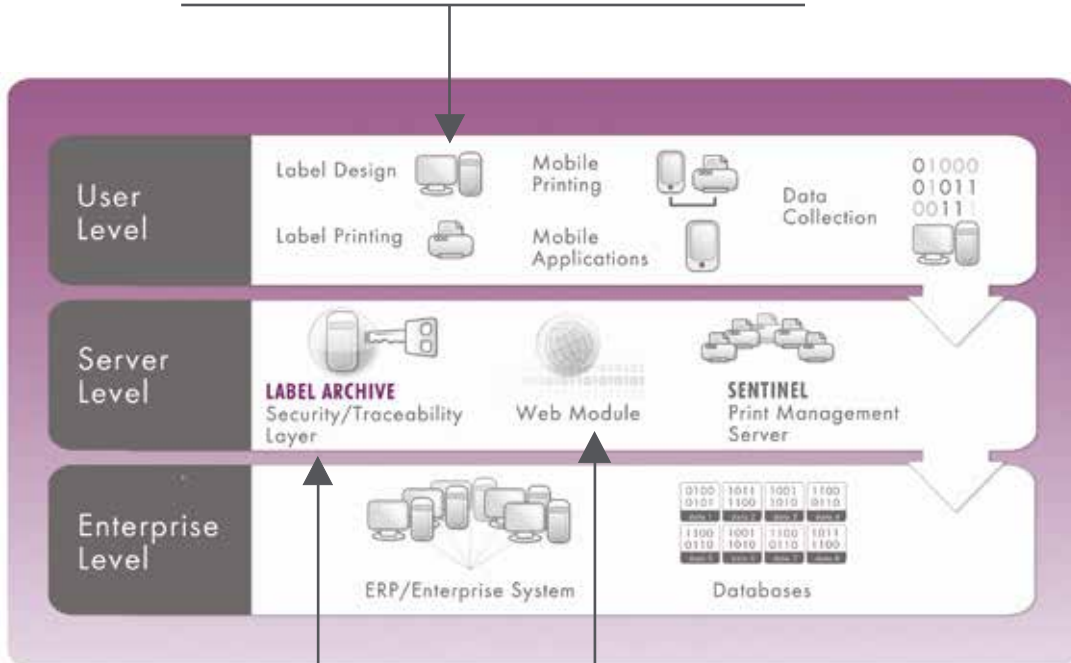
User Level

Label Design

Label Printing

Mobile Printing

Mobile Applications

Data Collection

01000
01011
00111

Server Level

LABEL ARCHIVE
Security/Traceability Layer

Web Module

SENTINEL
Print Management Server

Enterprise Level

ERP/Enterprise System

Databases